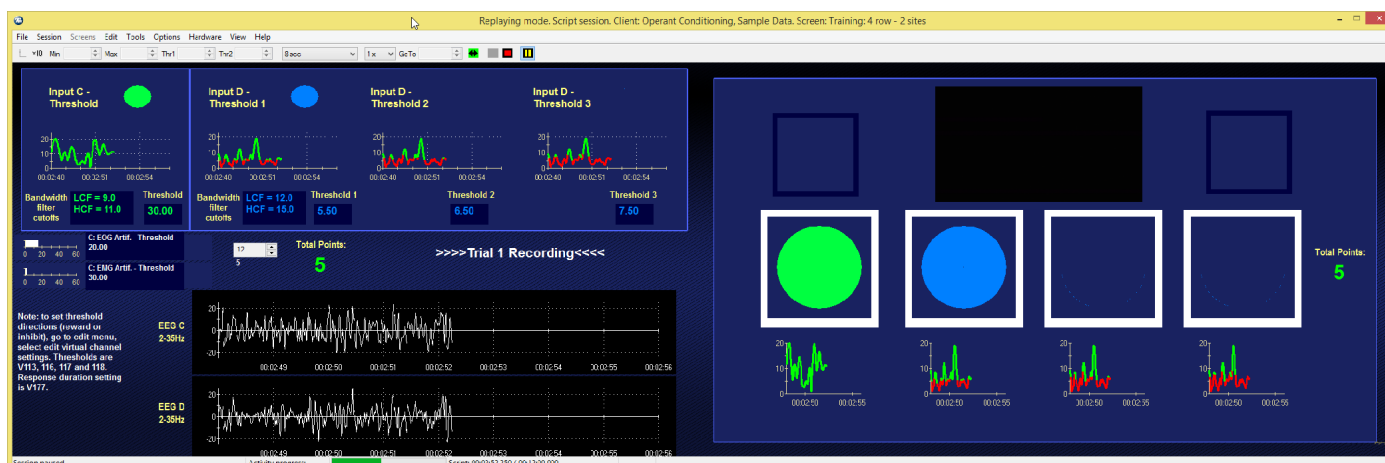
Replaying mode. Script session. Client: Operant Conditioning, Sample Data. Screen: Training: 4 row - 2 sites

File Session Screens Edit Tools Options Hardware View Help

V10 Min Max Thr1 Thr2 8 sec 1x GoTo

Input C - Threshold

20
10
0
00:02:40 00:02:51 00:02:54

Bandwidth filter cutoffs
LCF = 9.0
HCF = 11.0
Threshold
30.00

Input D - Threshold 1

20
10
0
00:02:40 00:02:51 00:02:54

Bandwidth filter cutoffs
LCF = 12.0
HCF = 15.0
Threshold 1
5.50

Input D - Threshold 2

20
10
0
00:02:40 00:02:51 00:02:54

Threshold 2
6.50

Input D - Threshold 3

20
10
0
00:02:40 00:02:51 00:02:54

Threshold 3
7.50

0 20 40 60
C: EOG Artif. Threshold
20.00

0 20 40 60
C: EMG Artif. - Threshold
30.00

12
5

Total Points:
5

>>>>Trial 1 Recording<<<<

Note: to set threshold directions (reward or inhibit), go to edit menu, select edit virtual channel settings. Thresholds are V113, 116, 117 and 118. Response duration setting is V177.

EEG C
2-35Hz
20
0
-20
00:02:49 00:02:50 00:02:51 00:02:52 00:02:53 00:02:54 00:02:55 00:02:56

EEG D
2-35Hz
20
0
-20
00:02:49 00:02:50 00:02:51 00:02:52 00:02:53 00:02:54 00:02:55 00:02:56

Total Points:
5

20
10
0
00:02:50 00:02:55

20
10
0
00:02:50 00:02:55

20
10
0
00:02:50 00:02:55

20
10
0
00:02:50 00:02:55

Session paused
Activity progress
Script: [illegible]